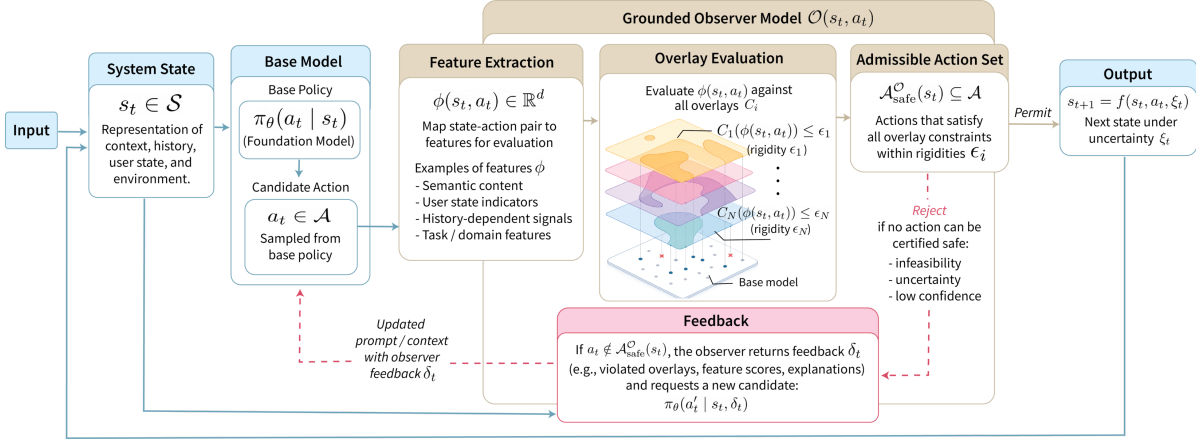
Grounded Observer Model $\mathcal{O}(s_t, a_t)$

Input

System State

$s_t \in \mathcal{S}$

Representation of context, history, user state, and environment.

Base Model

Base Policy

$\pi_\theta(a_t \mid s_t)$

(Foundation Model)

Candidate Action

$a_t \in \mathcal{A}$

Sampled from base policy

Feature Extraction

$\phi(s_t, a_t) \in \mathbb{R}^d$

Map state-action pair to features for evaluation

Examples of features $\phi$

- Semantic content
- User state indicators
- History-dependent signals
- Task / domain features

Overlay Evaluation

Evaluate $\phi(s_t, a_t)$ against all overlays $C_i$

$C_1(\phi(s_t, a_t)) \leq \epsilon_1$

(rigidity $\epsilon_1$)

$C_N(\phi(s_t, a_t)) \leq \epsilon_N$

(rigidity $\epsilon_N$)

Base model

Admissible Action Set

$\mathcal{A}^{\mathcal{O}}_{\text{safe}}(s_t) \subseteq \mathcal{A}$

Actions that satisfy all overlay constraints within rigidities $\epsilon_i$

Permit

Reject

if no action can be certified safe:

- infeasibility
- uncertainty
- low confidence

Output

$s_{t+1} = f(s_t, a_t, \xi_t)$

Next state under uncertainty $\xi_t$

Updated prompt / context with observer feedback $\delta_t$

Feedback

If $a_t \notin \mathcal{A}^{\mathcal{O}}_{\text{safe}}(s_t)$, the observer returns feedback $\delta_t$ (e.g., violated overlays, feature scores, explanations) and requests a new candidate:

$\pi_\theta(a'_t \mid s_t, \delta_t)$